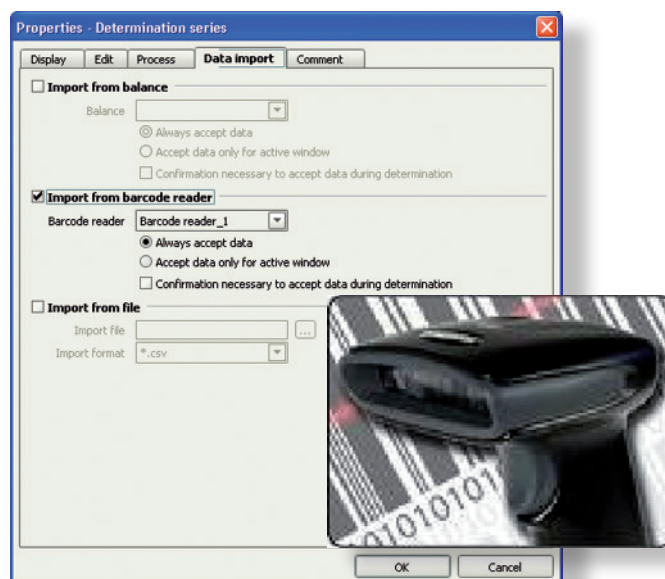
Properties - Determination series

Display | Edit | Process | Data import | Comment

Import from balance

Balance

Always accept data

Accept data only for active window

Confirmation necessary to accept data during determination

Import from barcode reader

Barcode reader Barcode reader_1

Always accept data

Accept data only for active window

Confirmation necessary to accept data during determination

Import from file

Import file ...

Import format *.csv

01010101

OK Cancel